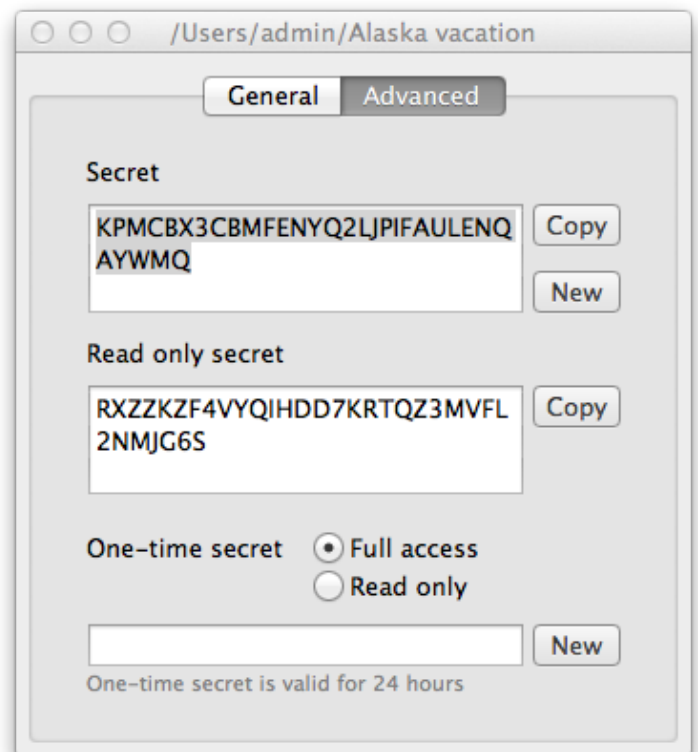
/Users/admin/Alaska vacation

General Advanced

Secret

KPMCBX3CBMFENYQ2LJPIFAULENQAYWMQ

Copy

New

Read only secret

RXZZKZF4VYQIHDD7KRTQZ3MVFL2NMJG6S

Copy

One-time secret Full access Read only

New

One-time secret is valid for 24 hours